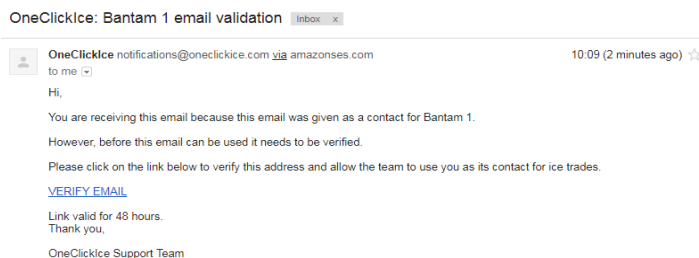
OneClickIce: Bantam 1 email validation Inbox x

OneClickIce notifications@oneclickice.com via amazonses.com
to me

10:09 (2 minutes ago)

Hi,

You are receiving this email because this email was given as a contact for Bantam 1.

However, before this email can be used it needs to be verified.

Please click on the link below to verify this address and allow the team to use you as its contact for ice trades.

VERIFY EMAIL

Link valid for 48 hours.
Thank you,

OneClickIce Support Team